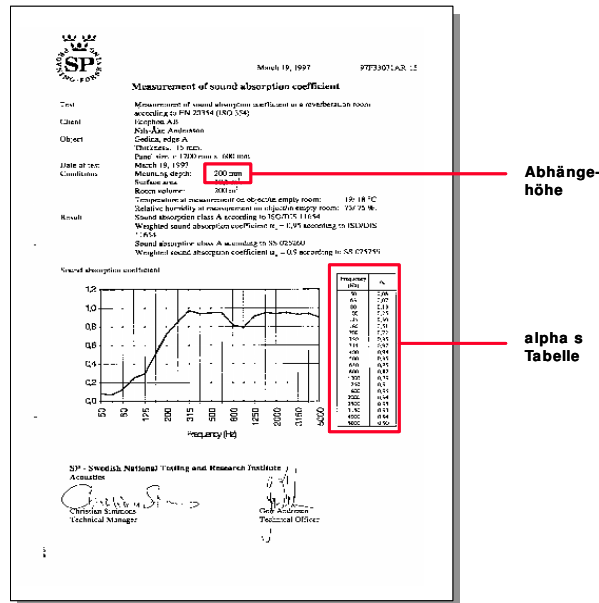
SP
SVERIGES PROVNINGS- OCH FORSKNINGSINSTITUT

March 19, 1997    P7F23071AR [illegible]

Measurement of sound absorption coefficient

Test    Measurement of sound absorption coefficient in a reverberation room according to EN 20354 (ISO 354)

Client    Ecophon AB
    Nils-Åke Andersson

Object    Gedina, edge A
    Thickness: 15 mm.
    Panel size: 1200 mm x 600 mm

Date of test    March 19, 1997

Conditions    Mounting depth: 200 mm
    Surface area: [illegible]
    Room volume: 200 m³
    Temperature at measurement on object/in empty room: 19/ 18 °C
    Relative humidity at measurement on object/in empty room: 75/75 %

Result    Sound absorption class A according to ISO/DIS 11654
    Weighted sound absorption coefficient $\alpha_w$ = 0,95 according to ISO/DIS 11654
    Sound absorption class A according to SS 025260
    Weighted sound absorption coefficient $\alpha_w$ = 0,9 according to SS 025255

Abhänge-höhe

Sound absorption coefficient

1,2
1,0
0,8
0,6
0,4
0,2
0,0

50 | 80 | 125 | 200 | 315 | 500 | 800 | 1250 | 2000 | 3150 | 5000

Frequency (Hz)

| Frequency (Hz) | $\alpha_s$ |
|---|---|
| 50 | 0,05 |
| 63 | 0,07 |
| 80 | 0,10 |
| 100 | 0,15 |
| 125 | 0,25 |
| 160 | 0,51 |
| 200 | 0,72 |
| 250 | 0,82 |
| 315 | 0,97 |
| 400 | 0,95 |
| 500 | 0,95 |
| 630 | 0,95 |
| 800 | 0,83 |
| 1000 | 0,91 |
| 1250 | 0,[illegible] |
| 1600 | 0,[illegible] |
| 2000 | 0,95 |
| 2500 | 0,94 |
| 3150 | 0,95 |
| 4000 | 0,93 |
| 5000 | 0,90 |

alpha s Tabelle

SP - Swedish National Testing and Research Institute
Acoustics

Christian Simmons    Gert Andersson
Technical Manager    Technical Officer